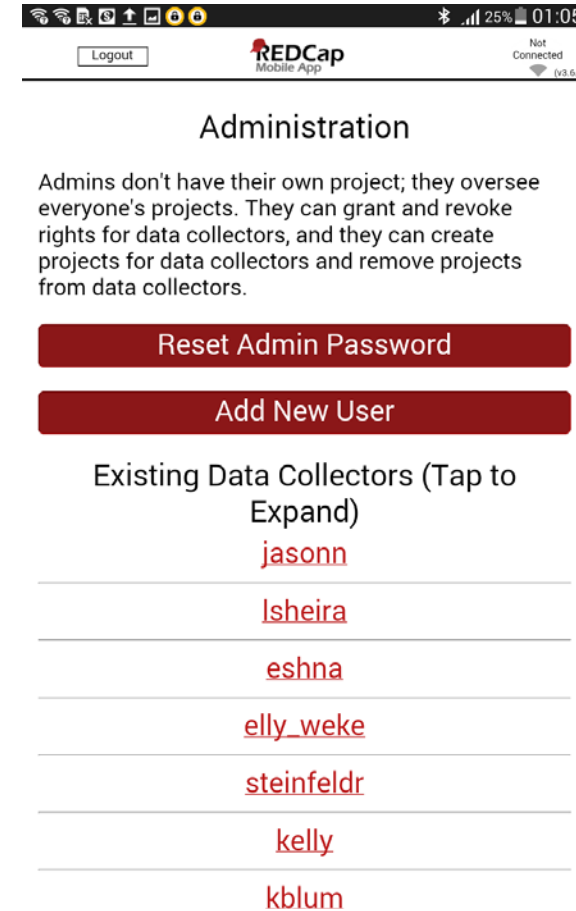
25% 01:05

Logout

REDCap Mobile App

Not Connected

(v3.6

Administration

Admins don't have their own project; they oversee everyone's projects. They can grant and revoke rights for data collectors, and they can create projects for data collectors and remove projects from data collectors.

Reset Admin Password

Add New User

Existing Data Collectors (Tap to Expand)

jasonn

lsheira

eshna

elly_weke

steinfeldr

kelly

kblum